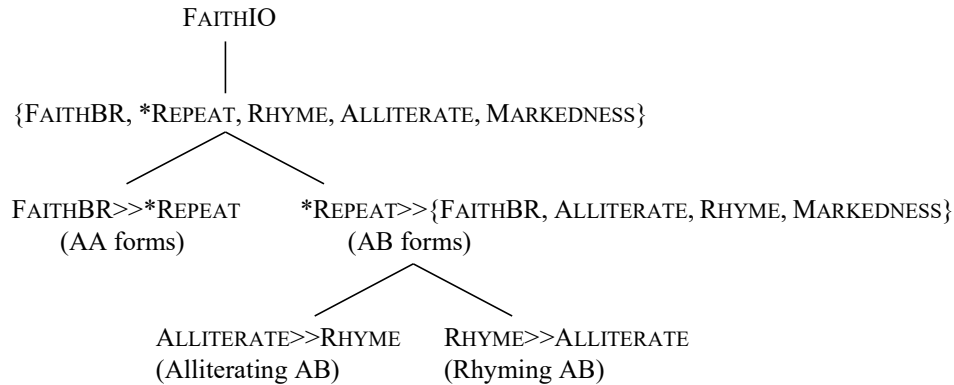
FAITHIO

{FAITHBR, *REPEAT, RHYME, ALLITERATE, MARKEDNESS}

FAITHBR>>*REPEAT
(AA forms)

*REPEAT>>{FAITHBR, ALLITERATE, RHYME, MARKEDNESS}
(AB forms)

ALLITERATE>>RHYME
(Alliterating AB)

RHYME>>ALLITERATE
(Rhyming AB)